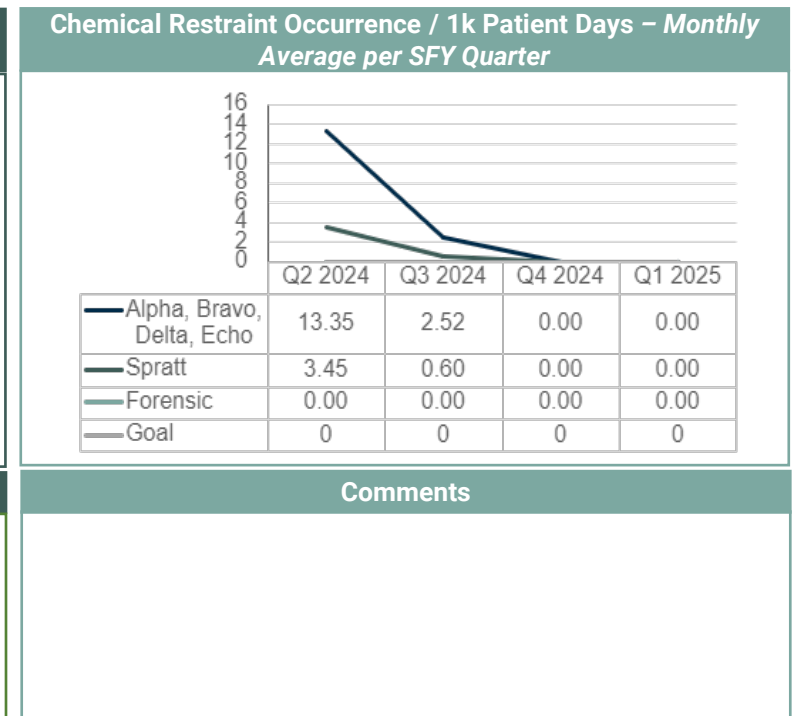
Chemical Restraint Occurrence / 1k Patient Days – *Monthly Average per SFY Quarter*

16
14
12
10
8
6
4
2
0

| | Q2 2024 | Q3 2024 | Q4 2024 | Q1 2025 |
|---|---|---|---|---|
| Alpha, Bravo, Delta, Echo | 13.35 | 2.52 | 0.00 | 0.00 |
| Spratt | 3.45 | 0.60 | 0.00 | 0.00 |
| Forensic | 0.00 | 0.00 | 0.00 | 0.00 |
| Goal | 0 | 0 | 0 | 0 |

Comments